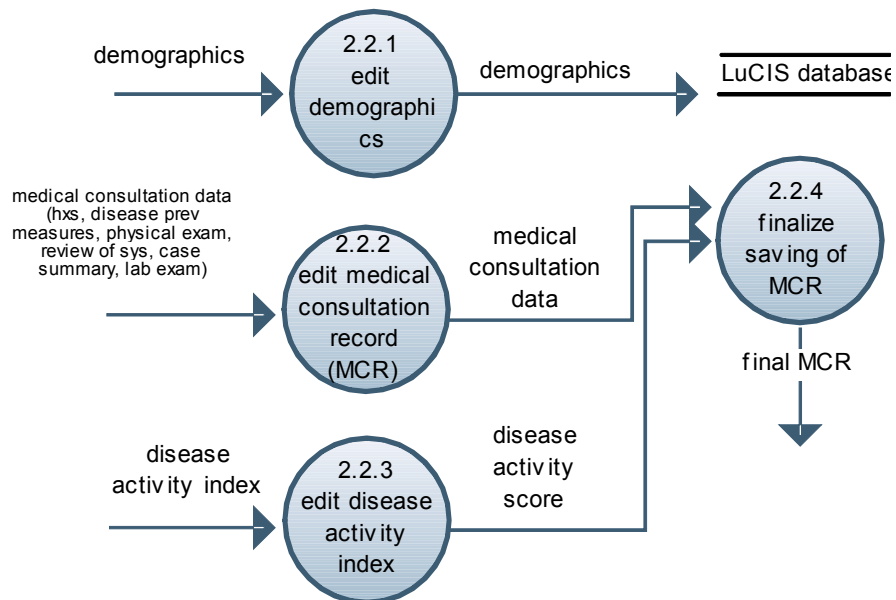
demographics

2.2.1 edit demographics

demographics

LuCIS database

medical consultation data (hxs, disease prev measures, physical exam, review of sys, case summary, lab exam)

2.2.2 edit medical consultation record (MCR)

medical consultation data

2.2.4 finalize saving of MCR

final MCR

disease activity index

2.2.3 edit disease activity index

disease activity score